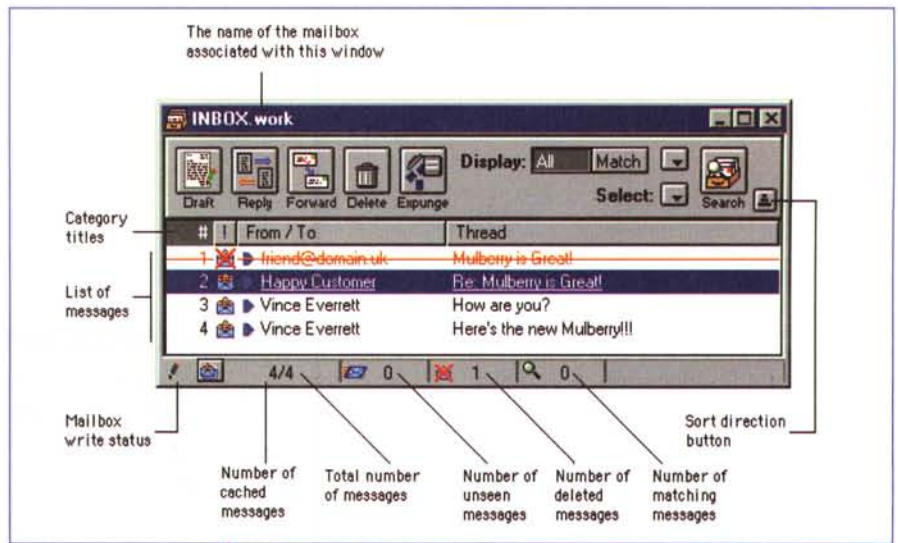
The name of the mailbox associated with this window

INBOX.work

Draft Reply Forward Delete Expunge

Display: All Match

Select:

Search

Category titles

| # | ! | From / To | Thread |
|---|---|---|---|
| 1 | | friend@domain.uk | Mulberry is Great! |
| 2 | | Happy Customer | Re: Mulberry is Great! |
| 3 | | Vince Everrett | How are you? |
| 4 | | Vince Everrett | Here's the new Mulberry!!! |

List of messages

4/4 0 1 0

Mailbox write status

Number of cached messages

Total number of messages

Number of unseen messages

Number of deleted messages

Number of matching messages

Sort direction button